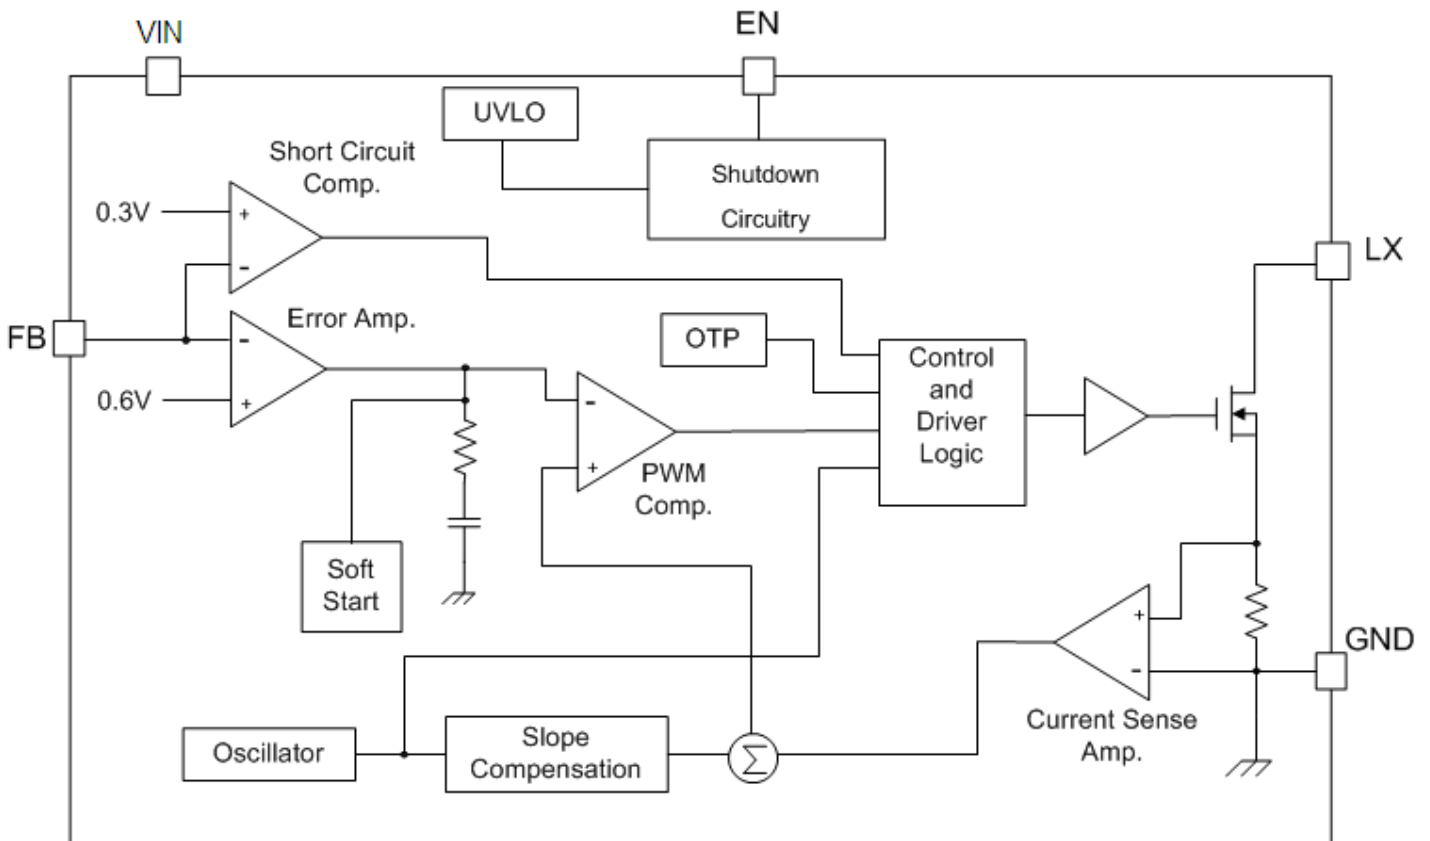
VIN

EN

UVLO

Shutdown Circuitry

Short Circuit Comp.

0.3V

+

-

LX

FB

Error Amp.

-

+

0.6V

OTP

Control and Driver Logic

-

+

PWM Comp.

Soft Start

GND

+

-

Current Sense Amp.

Oscillator

Slope Compensation

$\sum$